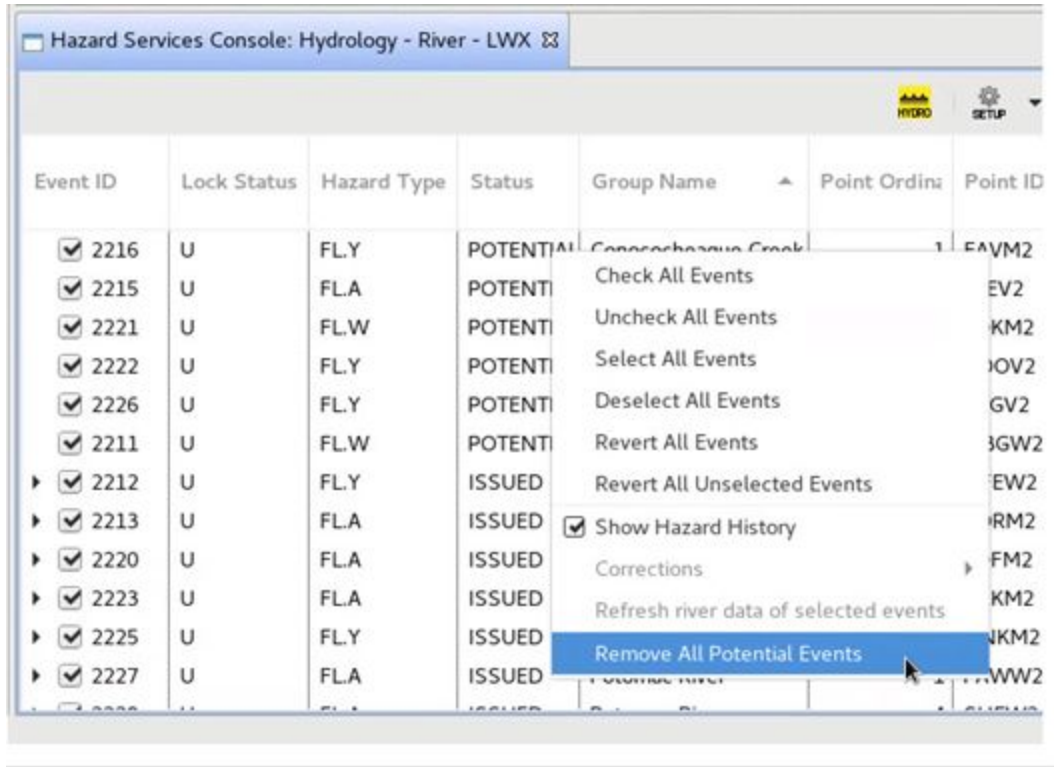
Hazard Services Console: Hydrology - River - LWX

HYDRO SETUP

| Event ID | Lock Status | Hazard Type | Status | Group Name | Point Ordina | Point ID |
|---|---|---|---|---|---|---|
| 2216 | U | FL.Y | POTENTIAL | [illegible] | 1 | FAVM2 |
| 2215 | U | FL.A | POTENTI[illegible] | | | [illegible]EV2 |
| 2221 | U | FL.W | POTENTI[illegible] | | | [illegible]KM2 |
| 2222 | U | FL.Y | POTENTI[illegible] | | | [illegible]OV2 |
| 2226 | U | FL.Y | POTENTI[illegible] | | | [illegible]GV2 |
| 2211 | U | FL.W | POTENTI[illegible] | | | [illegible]GW2 |
| 2212 | U | FL.Y | ISSUED | | | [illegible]EW2 |
| 2213 | U | FL.A | ISSUED | | | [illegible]RM2 |
| 2220 | U | FL.A | ISSUED | | | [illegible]FM2 |
| 2223 | U | FL.A | ISSUED | | | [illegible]KM2 |
| 2225 | U | FL.Y | ISSUED | | | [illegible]KM2 |
| 2227 | U | FL.A | ISSUED | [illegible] | | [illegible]WW2 |

Check All Events
Uncheck All Events
Select All Events
Deselect All Events
Revert All Events
Revert All Unselected Events
Show Hazard History
Corrections
Refresh river data of selected events
Remove All Potential Events